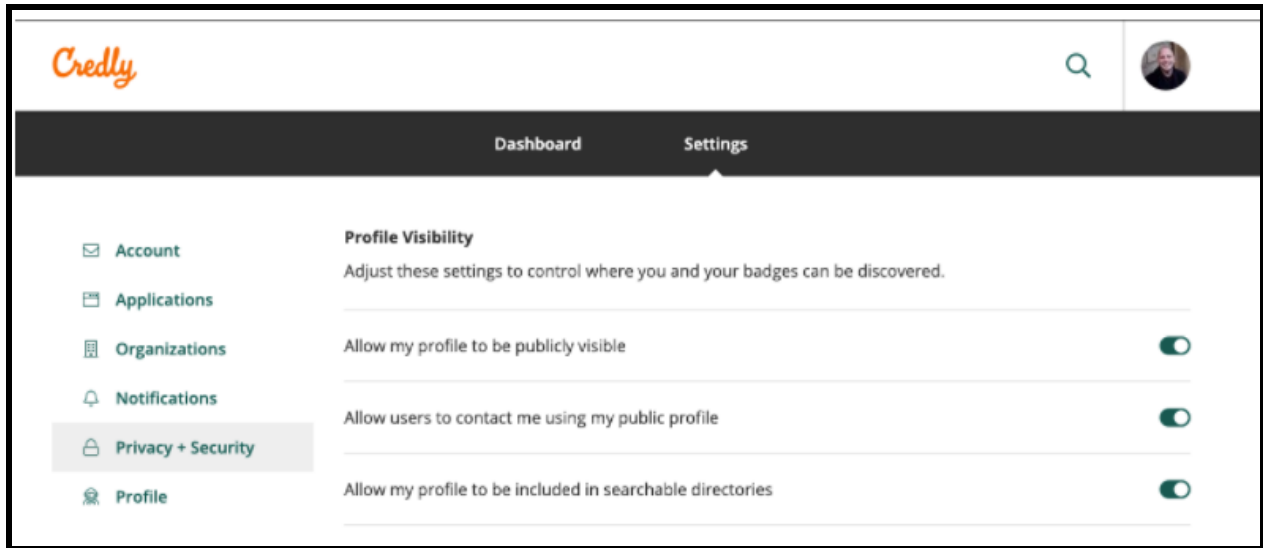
Credly

Dashboard

Settings

Account

Applications

Organizations

Notifications

Privacy + Security

Profile

Profile Visibility

Adjust these settings to control where you and your badges can be discovered.

Allow my profile to be publicly visible

Allow users to contact me using my public profile

Allow my profile to be included in searchable directories